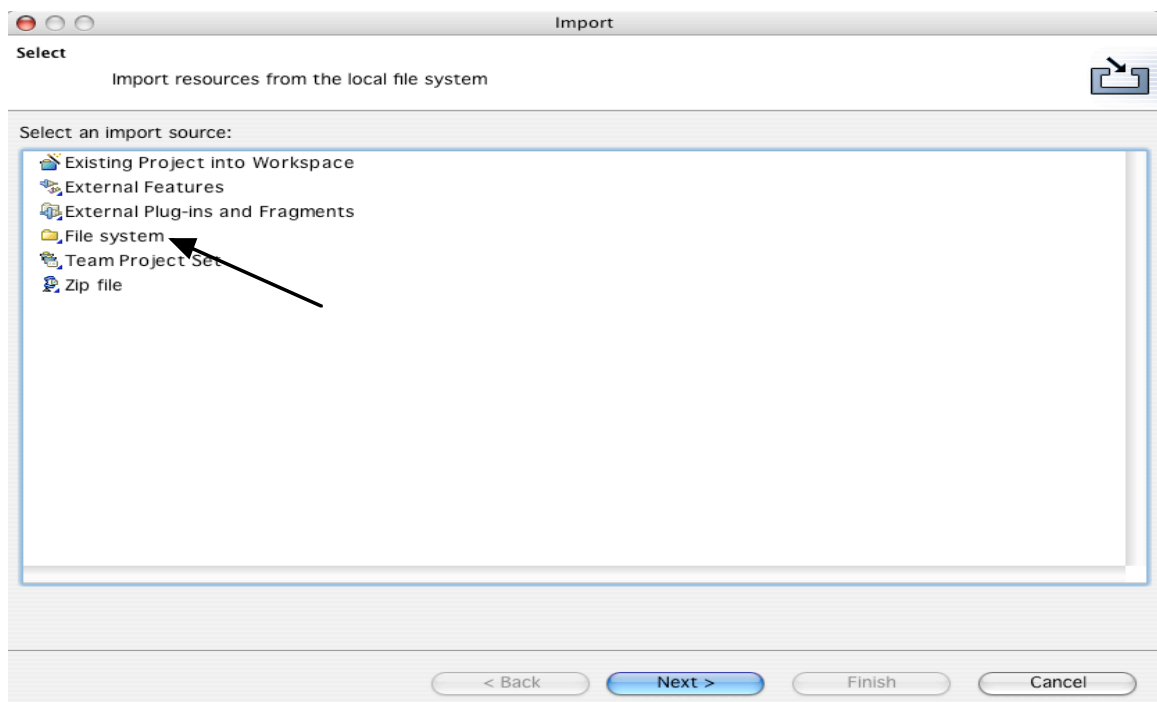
Import

Select

Import resources from the local file system

Select an import source:

Existing Project into Workspace
External Features
External Plug-ins and Fragments
File system
Team Project Set
Zip file

< Back
Next >
Finish
Cancel